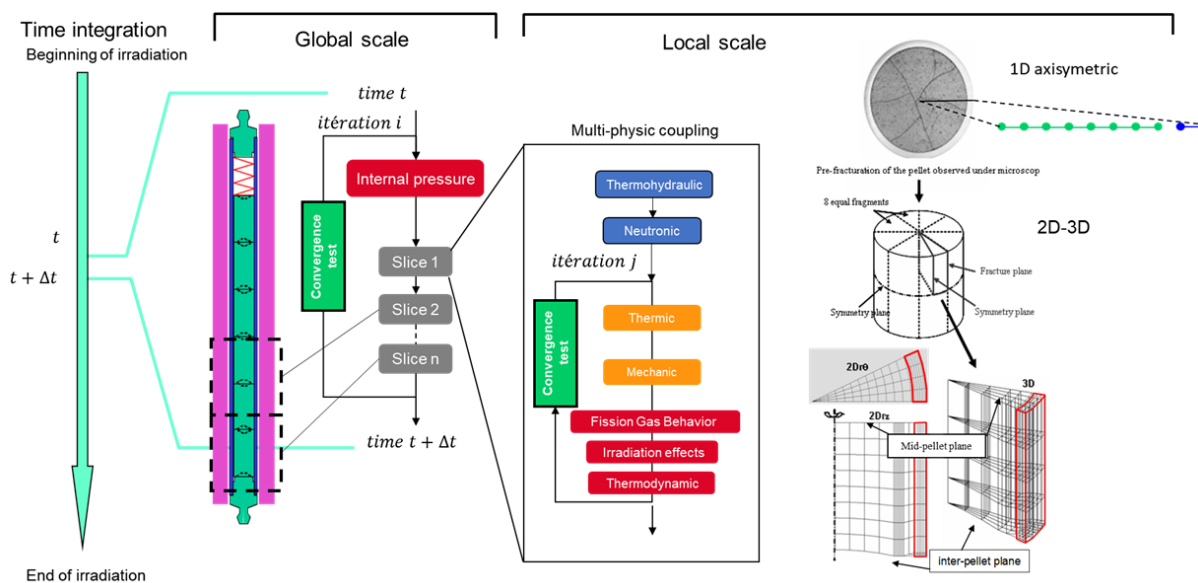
Time integration

Beginning of irradiation

$t$

$t + \Delta t$

End of irradiation

Global scale

time $t$

itération $i$

Internal pressure

Convergence test

Slice 1

Slice 2

Slice n

time $t + \Delta t$

Local scale

Multi-physic coupling

Thermohydraulic

Neutronic

itération $j$

Convergence test

Thermic

Mechanic

Fission Gas Behavior

Irradiation effects

Thermodynamic

1D axisymetric

Pre-fracturation of the pellet observed under microscop

8 equal fragments

2D-3D

Fracture plane

Symmetry plane

Symmetry plane

2Drθ

3D

2Drz

Mid-pellet plane

inter-pellet plane